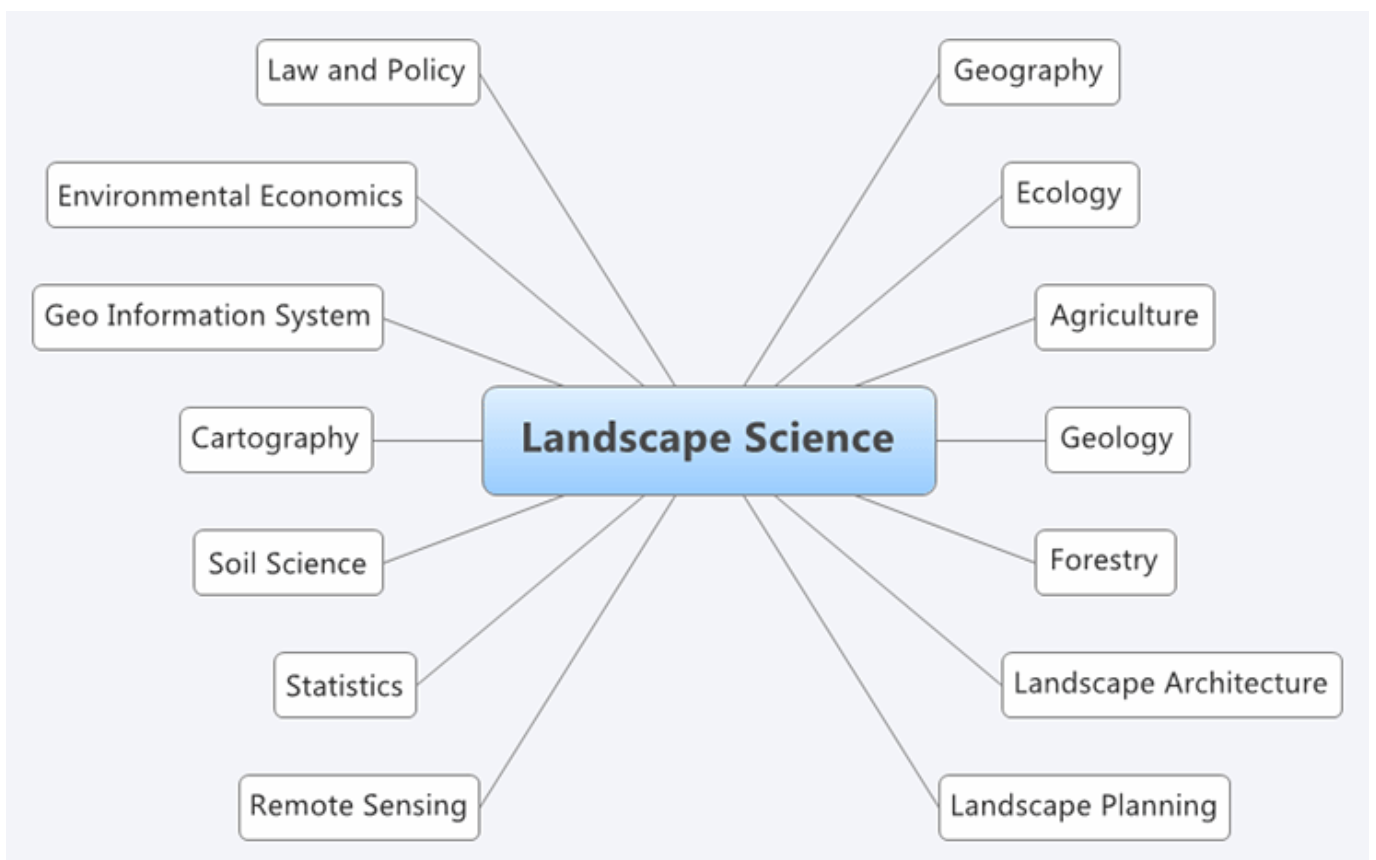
Law and Policy

Geography

Environmental Economics

Ecology

Geo Information System

Agriculture

Cartography

Landscape Science

Geology

Soil Science

Forestry

Statistics

Landscape Architecture

Remote Sensing

Landscape Planning